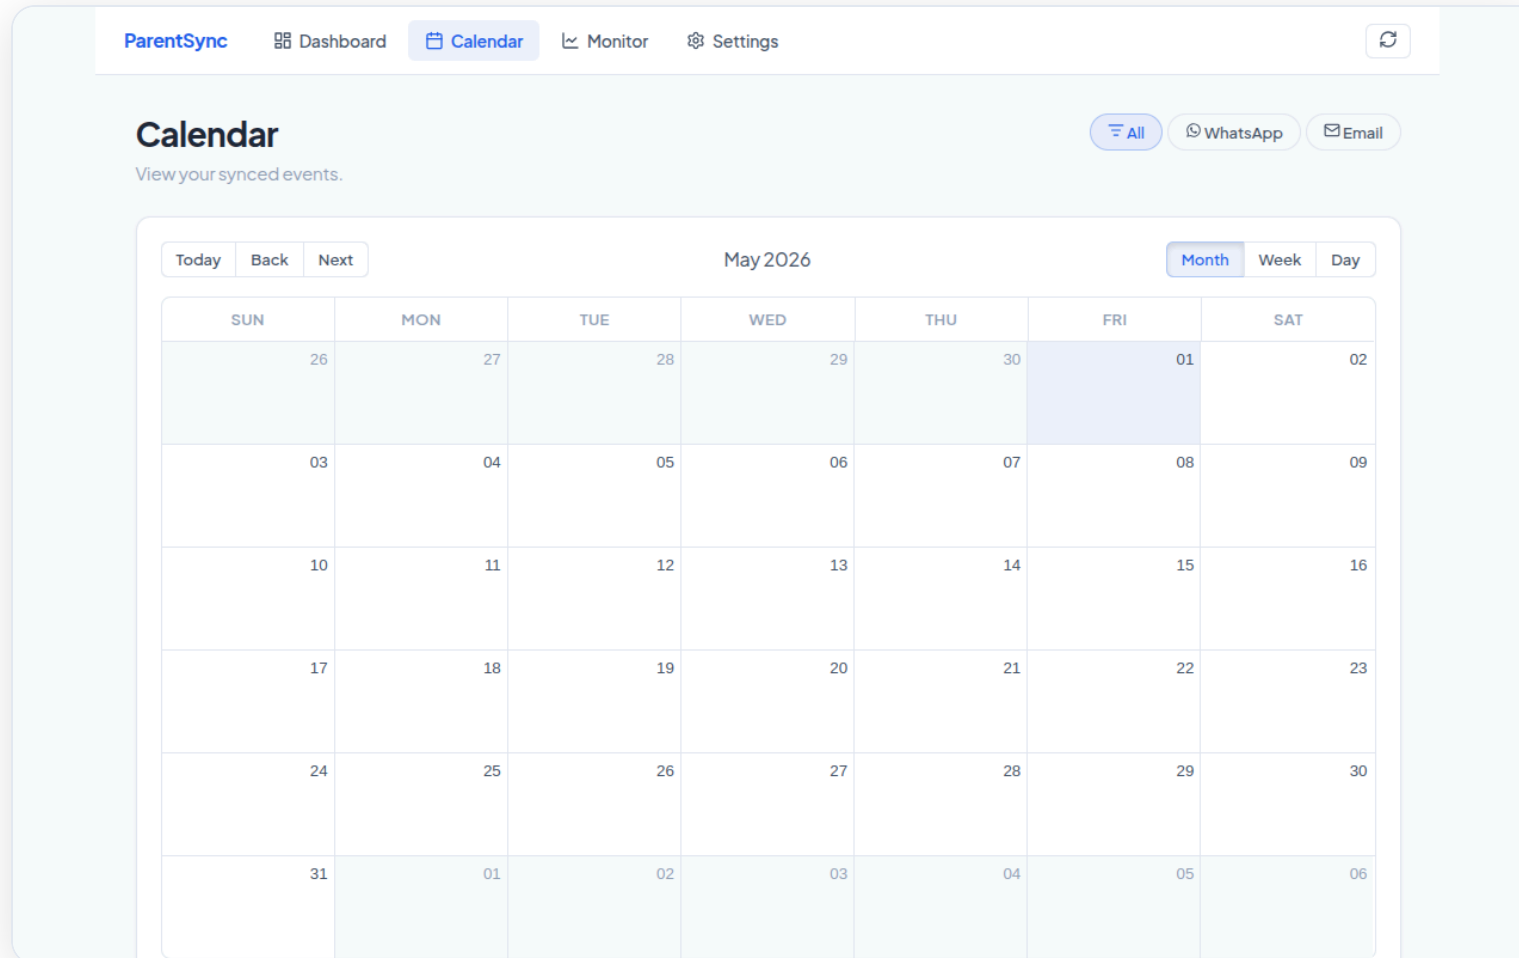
ParentSync Dashboard Calendar Monitor Settings

Calendar

View your synced events.

All WhatsApp Email

Today Back Next

May 2026

Month Week Day

| SUN | MON | TUE | WED | THU | FRI | SAT |
|---|---|---|---|---|---|---|
| 26 | 27 | 28 | 29 | 30 | 01 | 02 |
| 03 | 04 | 05 | 06 | 07 | 08 | 09 |
| 10 | 11 | 12 | 13 | 14 | 15 | 16 |
| 17 | 18 | 19 | 20 | 21 | 22 | 23 |
| 24 | 25 | 26 | 27 | 28 | 29 | 30 |
| 31 | 01 | 02 | 03 | 04 | 05 | 06 |